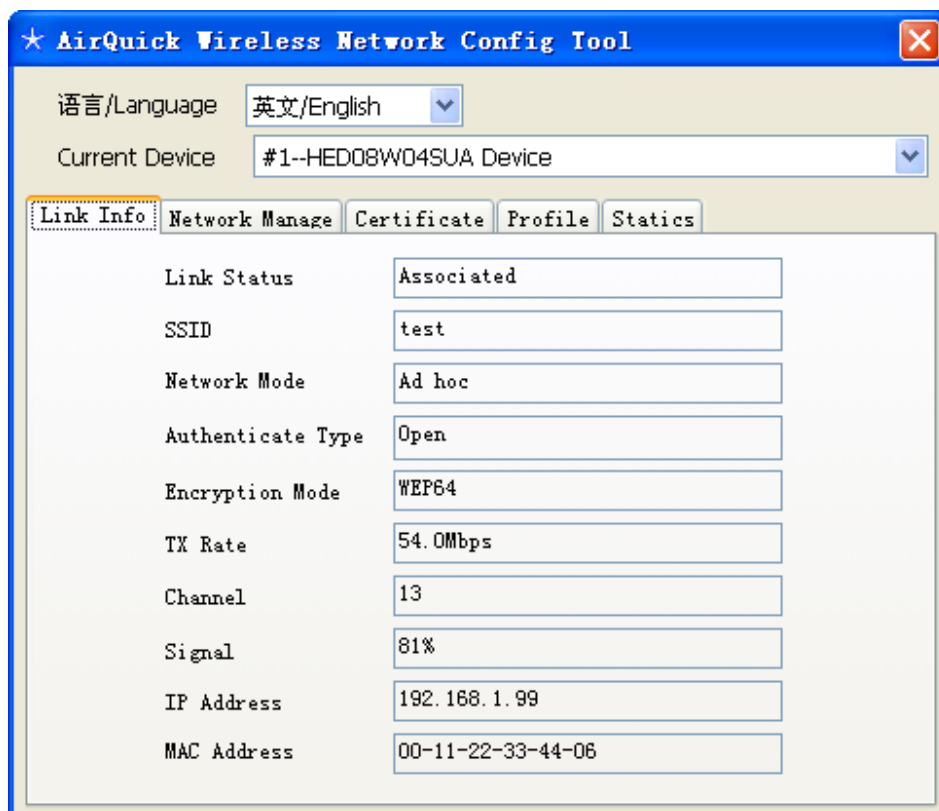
AirQuick Wireless Network Config Tool

语言/Language 英文/English

Current Device #1--HED08W04SUA Device

Link Info | Network Manage | Certificate | Profile | Statics

| | |
|---|---|
| Link Status | Associated |
| SSID | test |
| Network Mode | Ad hoc |
| Authenticate Type | Open |
| Encryption Mode | WEP64 |
| TX Rate | 54.0Mbps |
| Channel | 13 |
| Signal | 81% |
| IP Address | 192.168.1.99 |
| MAC Address | 00-11-22-33-44-06 |